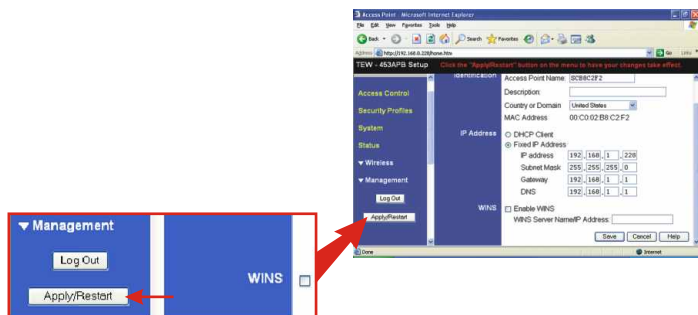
▼ Management

Log Out

Apply/Restart

WINS

Access Point - Microsoft Internet Explorer

File Edit View Favorites Tools Help

Back Search Favorites

Address http://192.168.0.228/home.htm Go Links

TEW - 453APB Setup Click the "Apply/Restart" button on the menu to have your changes take effect.

Access Control

Security Profiles

System

Status

▼ Wireless

▼ Management

Log Out

Apply/Restart

Identification

Access Point Name: SCB8C2F2

Description:

Country or Domain United States

MAC Address 00:C0:02:B8:C2:F2

IP Address

DHCP Client

Fixed IP Address

IP address 192 . 168 . 1 . 228

Subnet Mask 255 . 255 . 255 . 0

Gateway 192 . 168 . 1 . 1

DNS 192 . 168 . 1 . 1

WINS

Enable WINS

WINS Server Name/IP Address:

Save Cancel Help

Done Internet